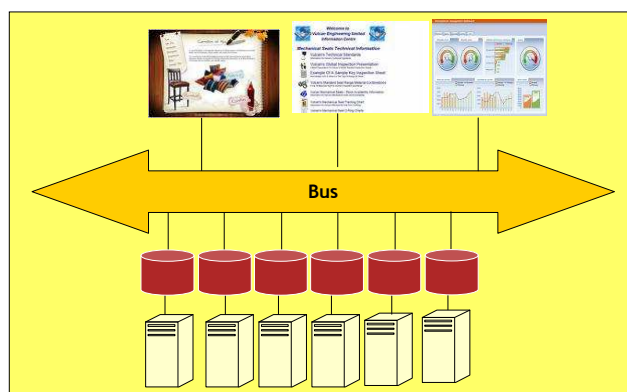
Welcome to
Vulcan Engineering Limited
Information Centre

Mechanical Seals Technical Information

Vulcan's Technical Standards

Vulcan's Global Inspection Presentation

Example Of A Sample Key Inspection Sheet

Vulcan's Standard Seal Range Material Combinations

Vulcan Mechanical Seals - Flush Guidelines Information

Vulcan's Mechanical Seal Training Chart

Bus